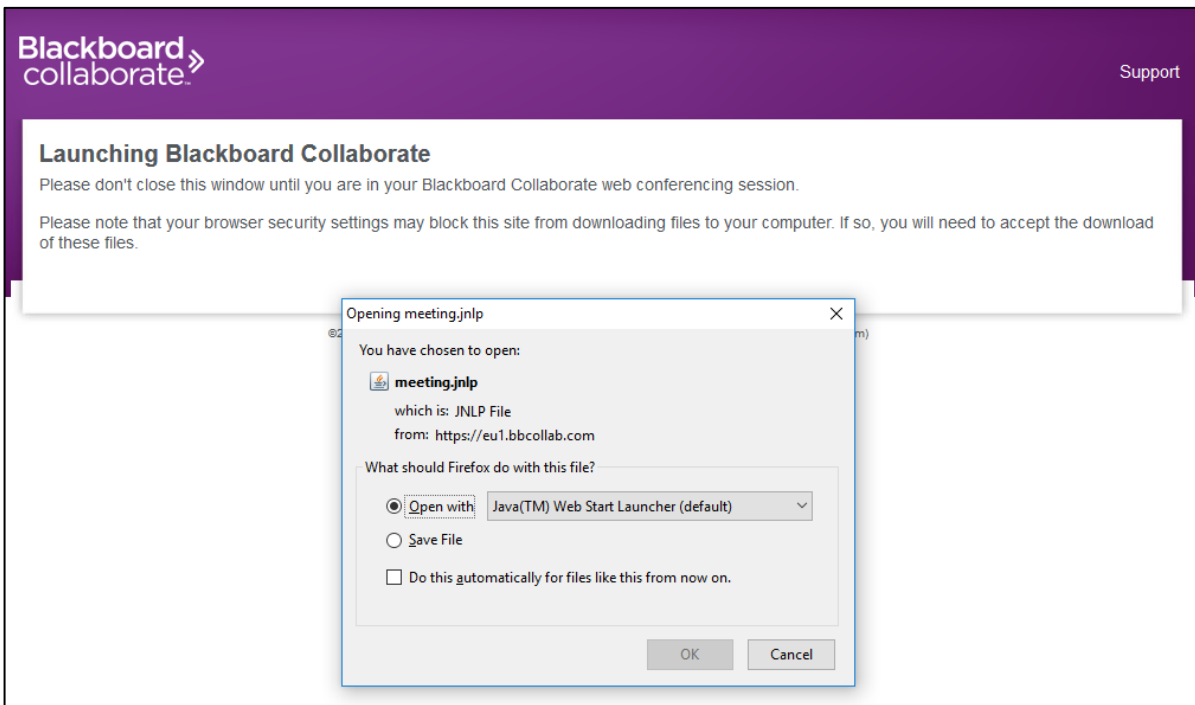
Blackboard collaborate.

Support

Launching Blackboard Collaborate

Please don't close this window until you are in your Blackboard Collaborate web conferencing session.

Please note that your browser security settings may block this site from downloading files to your computer. If so, you will need to accept the download of these files.

©2 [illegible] m)

Opening meeting.jnlp

You have chosen to open:

meeting.jnlp

which is: JNLP File

from: https://eu1.bbcollab.com

What should Firefox do with this file?

Open with Java(TM) Web Start Launcher (default)

Save File

Do this automatically for files like this from now on.

OK

Cancel